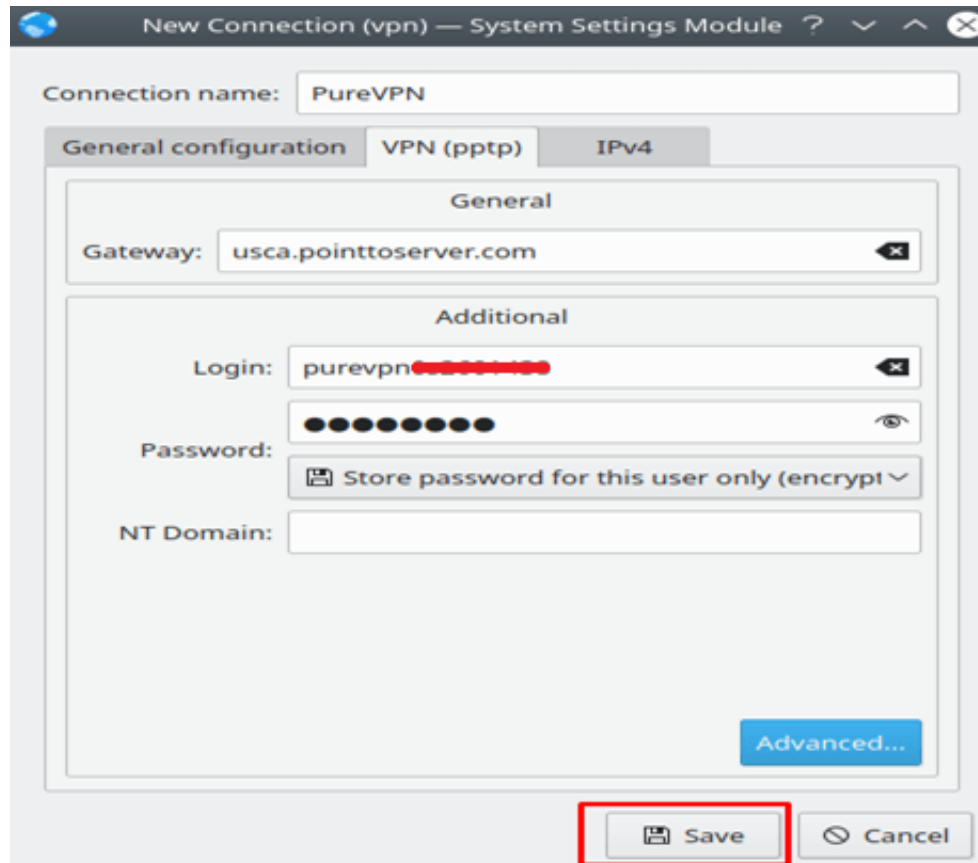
New Connection (vpn) — System Settings Module ?

Connection name: PureVPN

General configuration | VPN (pptp) | IPv4

General

Gateway: usca.pointtoserver.com

Additional

Login: purevpn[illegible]

Password: ●●●●●●●●●

Store password for this user only (encrypt

NT Domain:

Advanced...

Save

Cancel